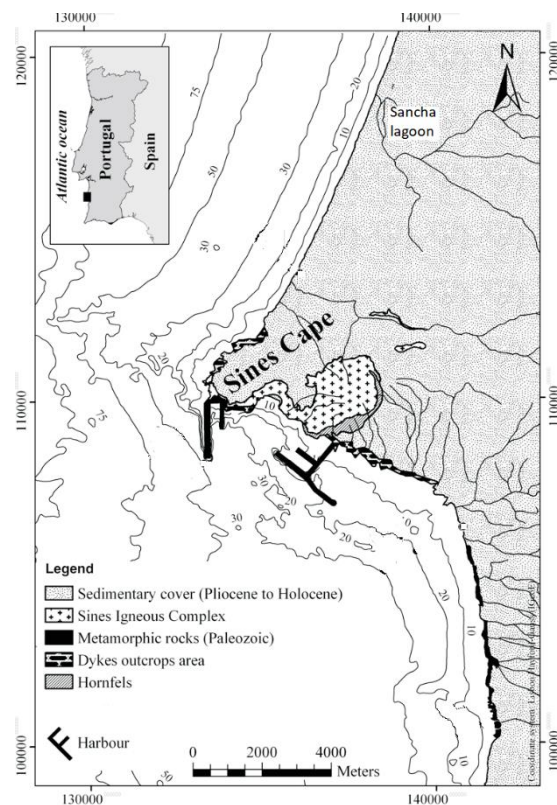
130000
140000
120000
120000
N
Atlantic ocean
Portugal
Spain
Sancha lagoon
75
50
30
10
Sines Cape
110000
110000
20
10
75
30
30
20
10
20
10
Legend
Sedimentary cover (Pliocene to Holocene)
Sines Igneous Complex
Metamorphic rocks (Paleozoic)
Dykes outcrops area
Hornfels
Harbour
0
2000
4000
Meters
100000
100000
130000
140000
Coordinate system: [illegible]